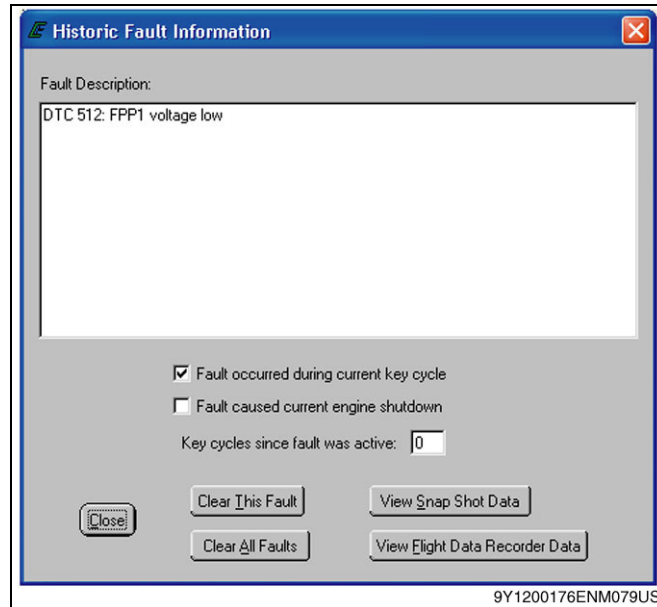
Historic Fault Information

Fault Description:

DTC 512: FPP1 voltage low

Fault occurred during current key cycle

Fault caused current engine shutdown

Key cycles since fault was active: 0

Close

Clear This Fault

Clear All Faults

View Snap Shot Data

View Flight Data Recorder Data

9Y1200176ENM079US